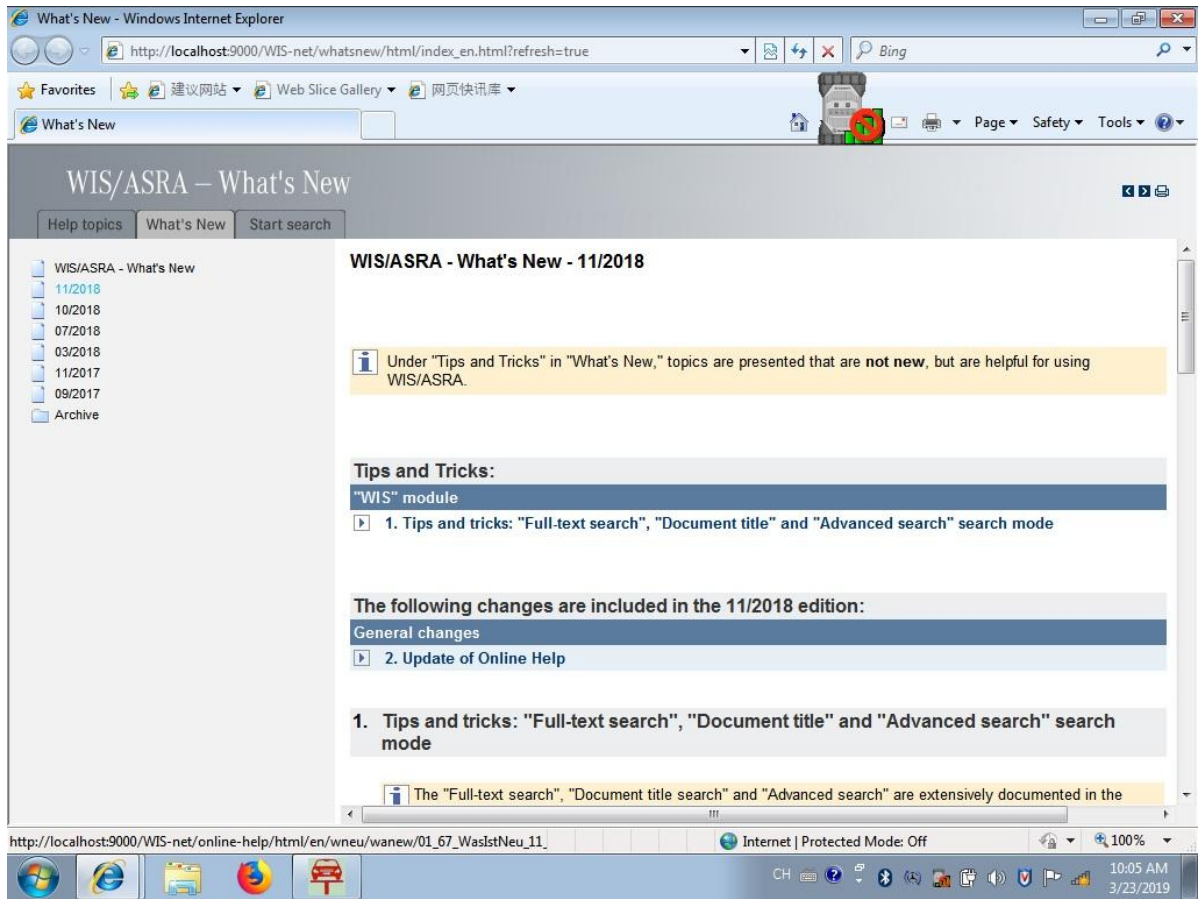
What's New - Windows Internet Explorer

http://localhost:9000/WIS-net/whatsnew/html/index_en.html?refresh=true

Bing

Favorites 建议网站 ▾ Web Slice Gallery ▾ 网页快讯库 ▾

What's New

Page ▾ Safety ▾ Tools ▾

WIS/ASRA – What's New

Help topics What's New Start search

WIS/ASRA - What's New
11/2018
10/2018
07/2018
03/2018
11/2017
09/2017
Archive

WIS/ASRA - What's New - 11/2018

Under "Tips and Tricks" in "What's New," topics are presented that are **not new**, but are helpful for using WIS/ASRA.

Tips and Tricks:

"WIS" module

1. Tips and tricks: "Full-text search", "Document title" and "Advanced search" search mode

The following changes are included in the 11/2018 edition:

General changes

2. Update of Online Help

1. Tips and tricks: "Full-text search", "Document title" and "Advanced search" search mode

The "Full-text search", "Document title search" and "Advanced search" are extensively documented in the

http://localhost:9000/WIS-net/online-help/html/en/wneu/wanew/01_67_WasIstNeu_11_

Internet | Protected Mode: Off

100%

CH

10:05 AM
3/23/2019